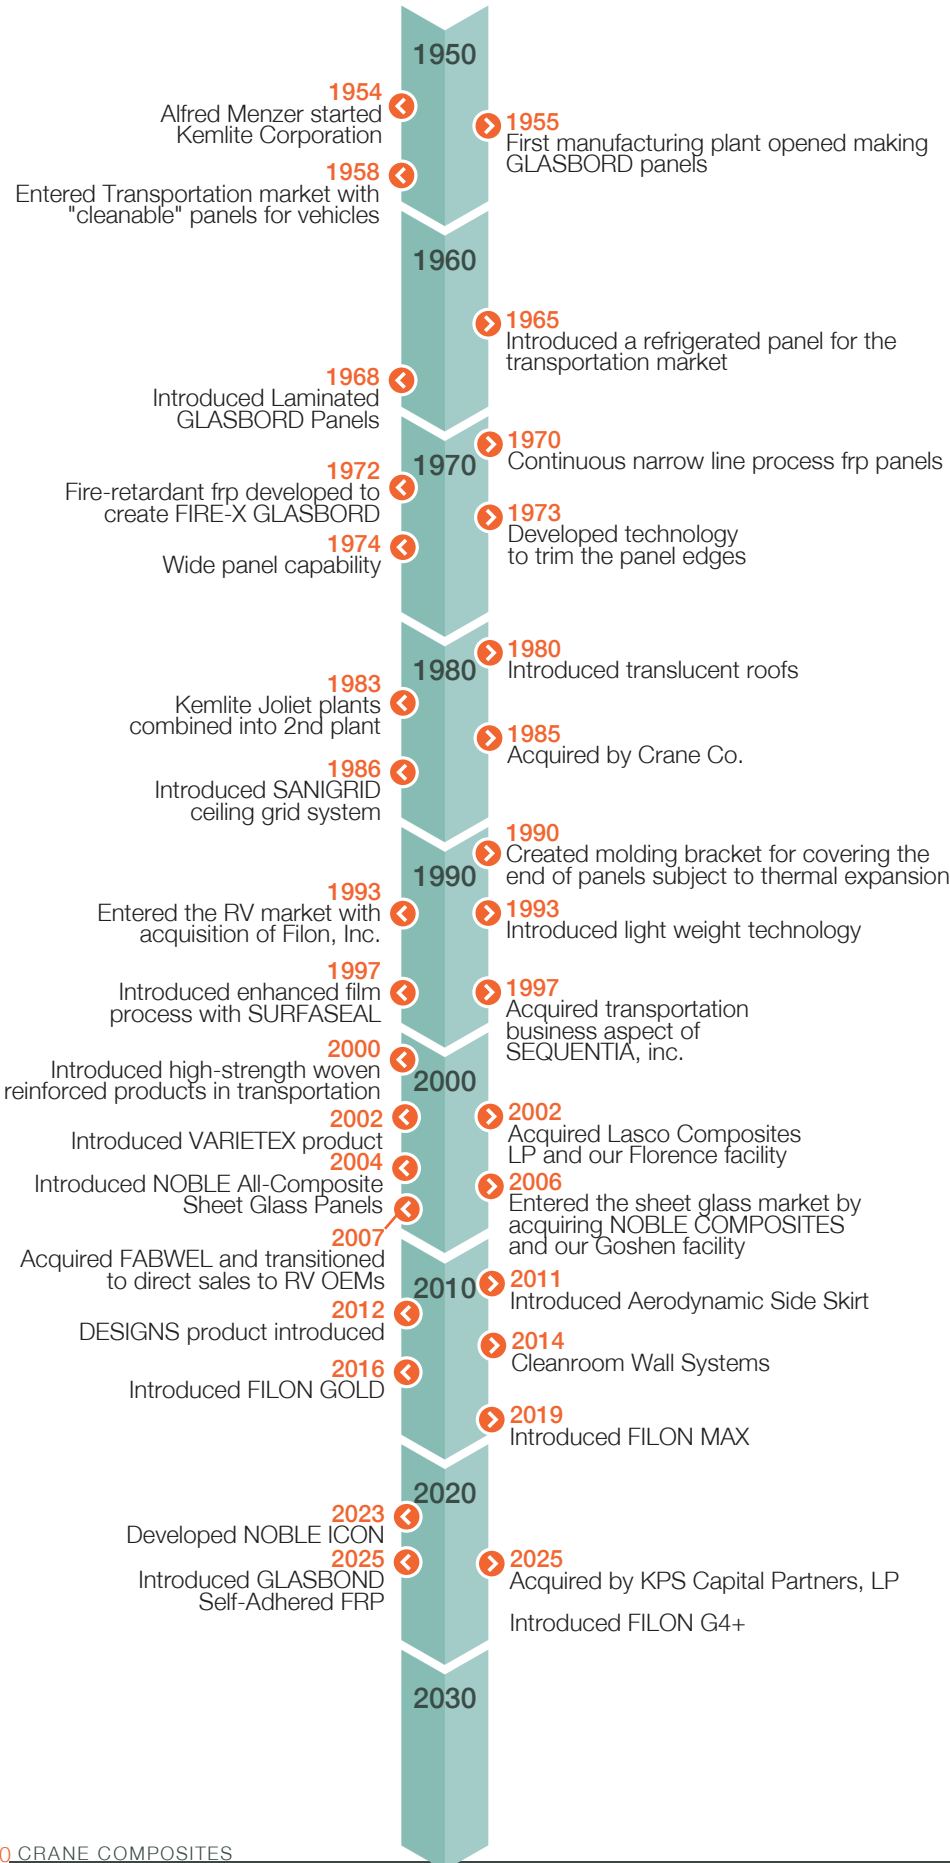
1950

1954
Alfred Menzer started Kemlite Corporation

1955
First manufacturing plant opened making GLASBORD panels

1958
Entered Transportation market with "cleanable" panels for vehicles

1960

1965
Introduced a refrigerated panel for the transportation market

1968
Introduced Laminated GLASBORD Panels

1970
Continuous narrow line process frp panels

1970

1972
Fire-retardant frp developed to create FIRE-X GLASBORD

1973
Developed technology to trim the panel edges

1974
Wide panel capability

1980
Introduced translucent roofs

1980

1983
Kemlite Joliet plants combined into 2nd plant

1985
Acquired by Crane Co.

1986
Introduced SANIGRID ceiling grid system

1990
Created molding bracket for covering the end of panels subject to thermal expansion

1990

1993
Entered the RV market with acquisition of Filon, Inc.

1993
Introduced light weight technology

1997
Introduced enhanced film process with SURFASEAL

1997
Acquired transportation business aspect of SEQUENTIA, inc.

2000
Introduced high-strength woven reinforced products in transportation

2000

2002
Introduced VARIETEX product

2002
Acquired Lasco Composites LP and our Florence facility

2004
Introduced NOBLE All-Composite Sheet Glass Panels

2006
Entered the sheet glass market by acquiring NOBLE COMPOSITES and our Goshen facility

2007
Acquired FABWEL and transitioned to direct sales to RV OEMs

2010

2011
Introduced Aerodynamic Side Skirt

2012
DESIGNS product introduced

2014
Cleanroom Wall Systems

2016
Introduced FILON GOLD

2019
Introduced FILON MAX

2020

2023
Developed NOBLE ICON

2025
Introduced GLASBOND Self-Adhered FRP

2025
Acquired by KPS Capital Partners, LP

Introduced FILON G4+

2030

0 CRANE COMPOSITES